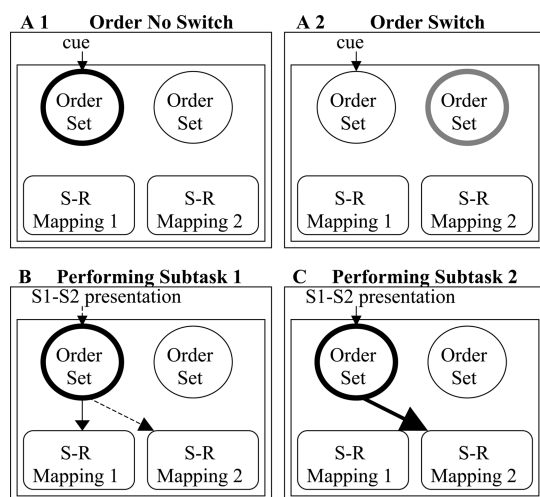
A 1 Order No Switch

cue

Order Set

Order Set

S-R Mapping 1

S-R Mapping 2

A 2 Order Switch

cue

Order Set

Order Set

S-R Mapping 1

S-R Mapping 2

B Performing Subtask 1

S1-S2 presentation

Order Set

Order Set

S-R Mapping 1

S-R Mapping 2

C Performing Subtask 2

S1-S2 presentation

Order Set

Order Set

S-R Mapping 1

S-R Mapping 2